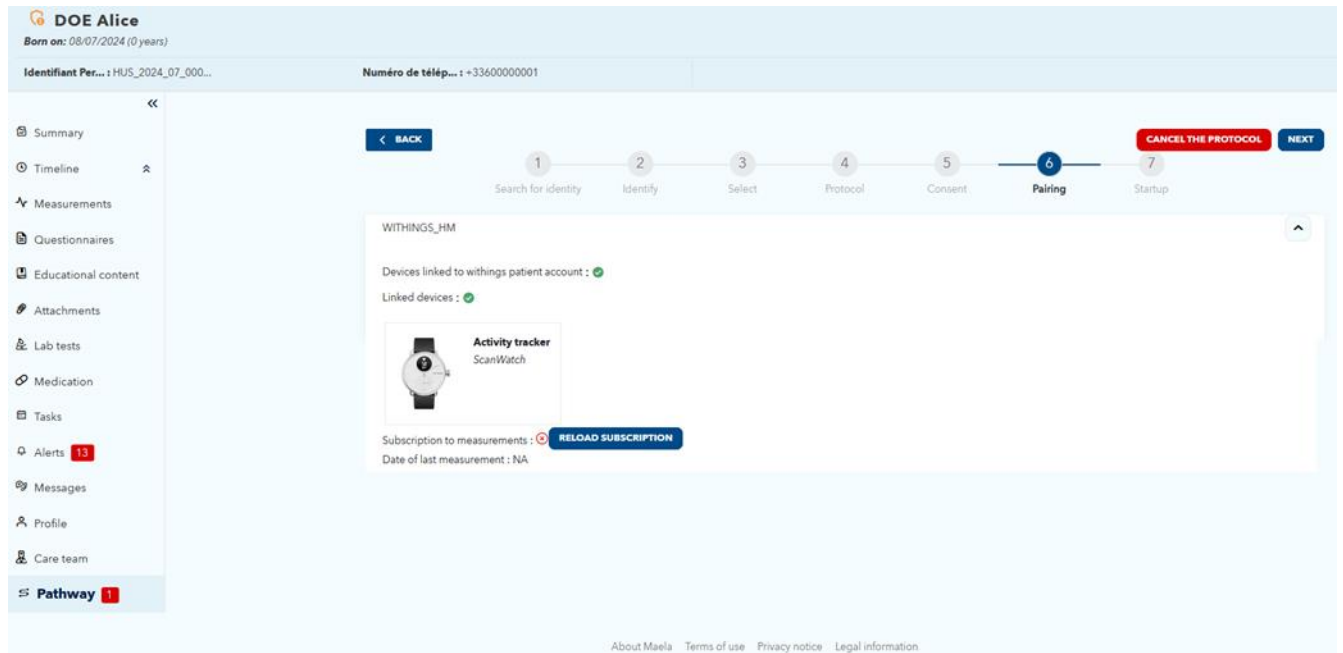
DOE Alice
Born on: 08/07/2024 (0 years)

Identifiant Per... : HUS_2024_07_000...
Numéro de télép... : +33600000001

«

Summary
Timeline
Measurements
Questionnaires
Educational content
Attachments
Lab tests
Medication
Tasks
Alerts 13
Messages
Profile
Care team
Pathway 1

< BACK

CANCEL THE PROTOCOL
NEXT

1 Search for identity
2 Identify
3 Select
4 Protocol
5 Consent
6 Pairing
7 Startup

WITHINGS_HM

Devices linked to withings patient account :
Linked devices :

Activity tracker
ScanWatch

Subscription to measurements : RELOAD SUBSCRIPTION
Date of last measurement : NA

About Maela Terms of use Privacy notice Legal information